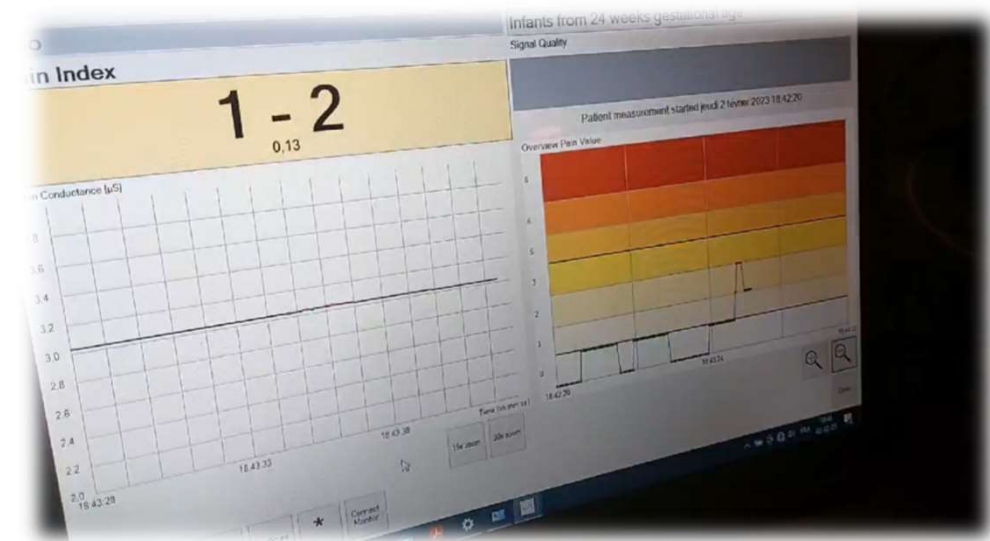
Infants from 24 weeks gestational age
Signal Quality
in Index
1 - 2
0,13
Patient measurement started jeudi 2 février 2023 18:42:20
Overview Pain Value
n Conductance [µS]
3.6
3.4
3.2
3.0
2.8
2.6
2.4
2.2
2.0
18:43:28
18:43:33
18:43:38
Time [hh:mm:ss]
15s zoom
30s zoom
6
5
4
3
2
1
0
18:42:20
18:43:24
*
Connect Monitor